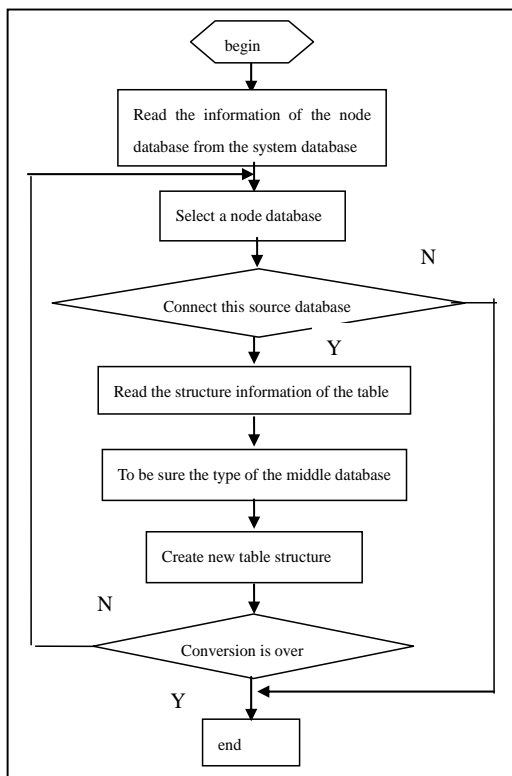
begin

Read the information of the node database from the system database

Select a node database

N

Connect this source database

Y

Read the structure information of the table

To be sure the type of the middle database

Create new table structure

N

Conversion is over

Y

end